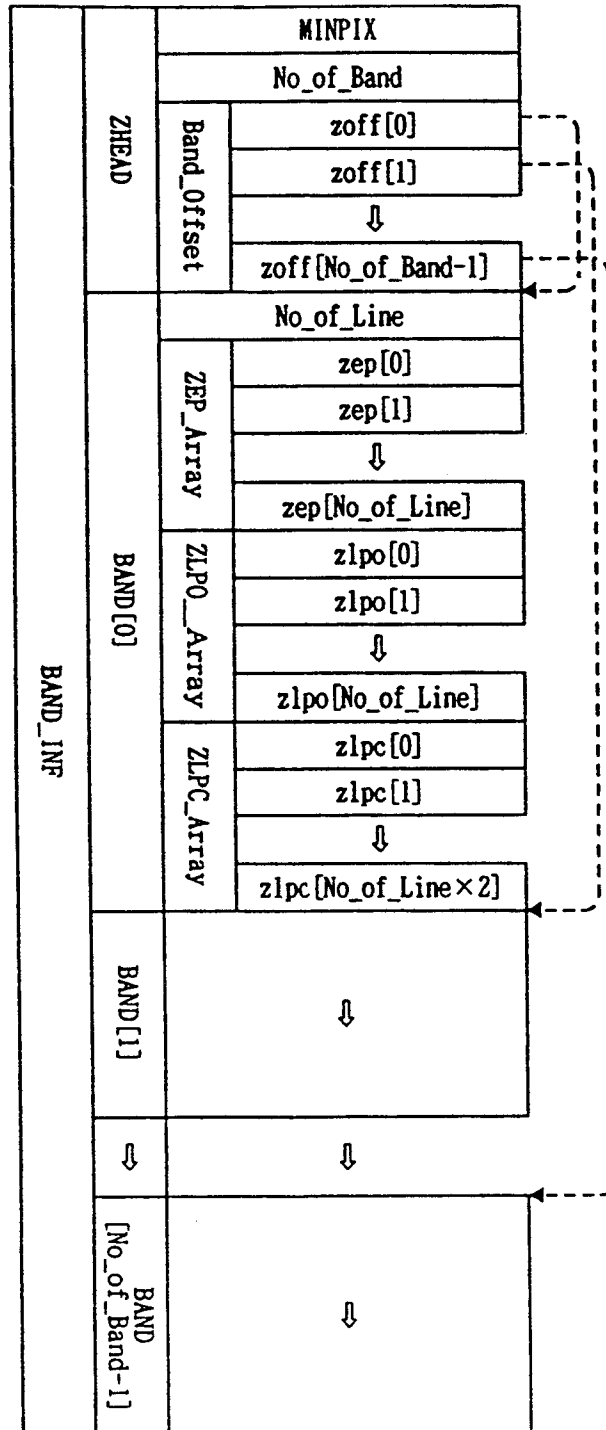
BAND_INF

ZHEAD

MINPIX

No_of_Band

Band_Offset

zoff[0]

zoff[1]

⇩

zoff[No_of_Band-1]

BAND[0]

No_of_Line

ZEP_Array

zep[0]

zep[1]

⇩

zep[No_of_Line]

ZLPO_Array

zlpo[0]

zlpo[1]

⇩

zlpo[No_of_Line]

ZLPC_Array

zlpc[0]

zlpc[1]

⇩

zlpc[No_of_Line×2]

BAND[1]

⇩

⇩

⇩

BAND [No_of_Band-1]

⇩